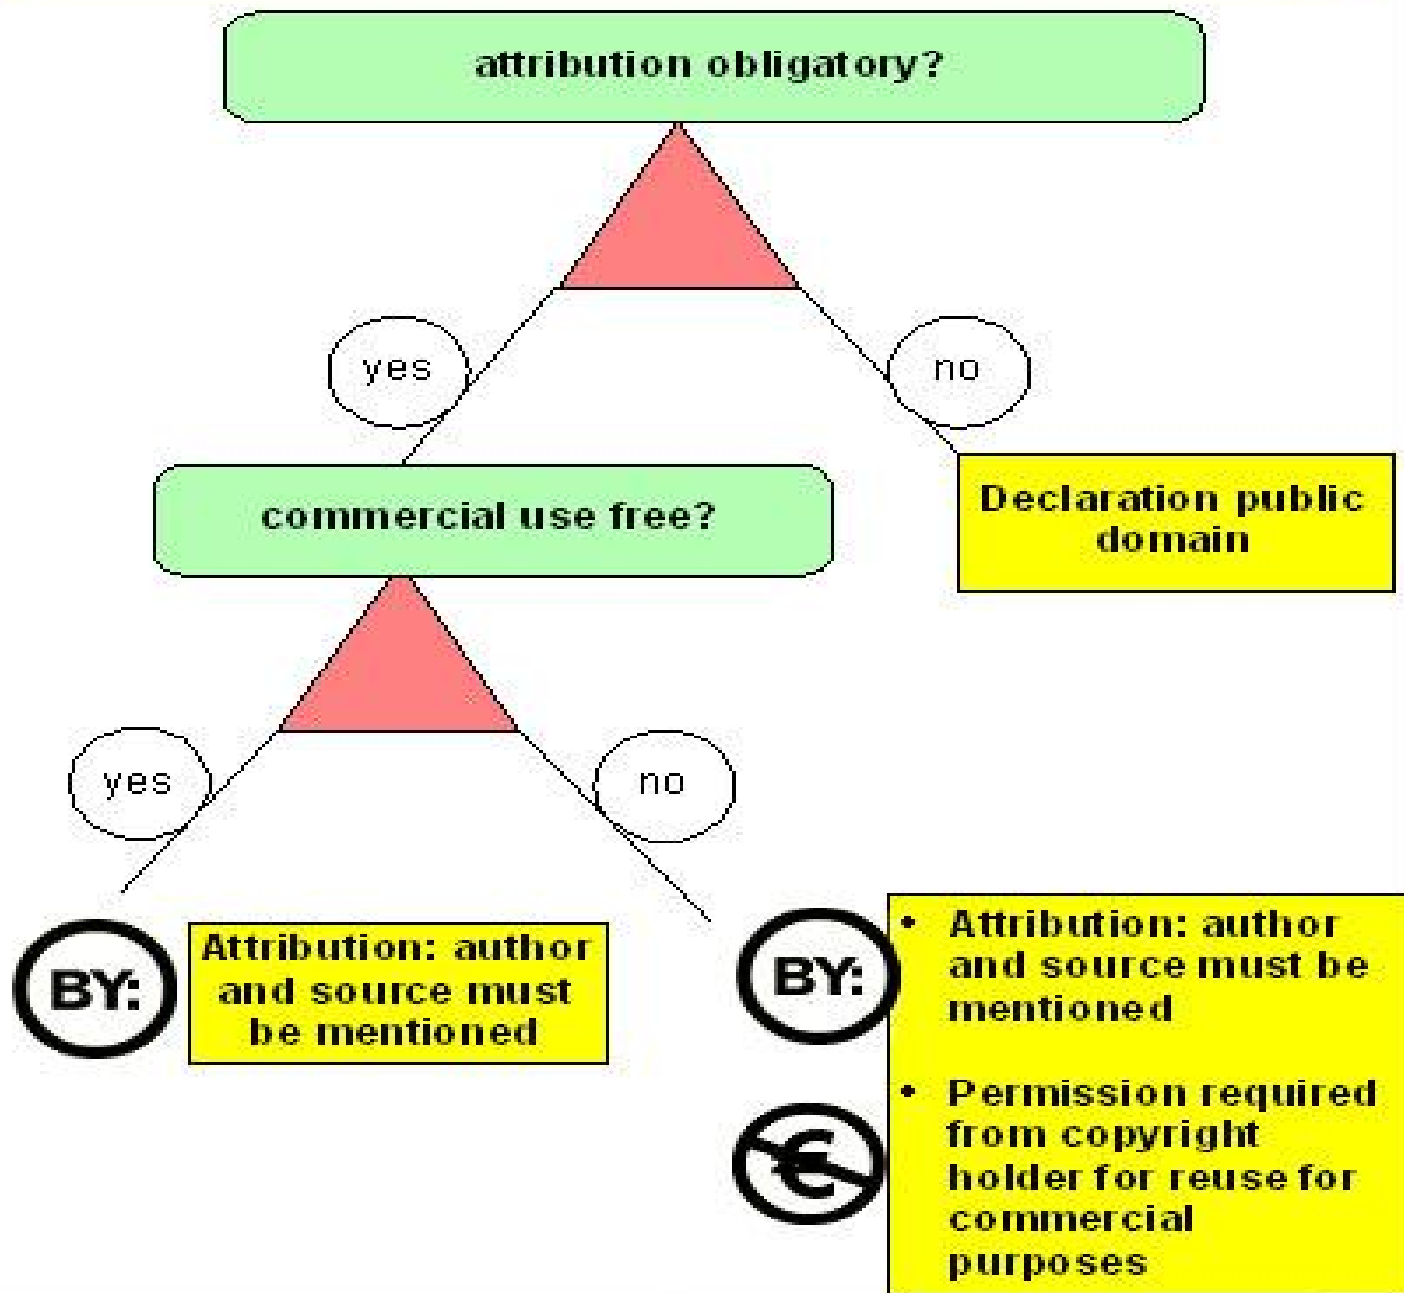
attribution obligatory?

yes

no

Declaration public domain

commercial use free?

yes

no

BY:

Attribution: author and source must be mentioned

BY:

- Attribution: author and source must be mentioned
- Permission required from copyright holder for reuse for commercial purposes